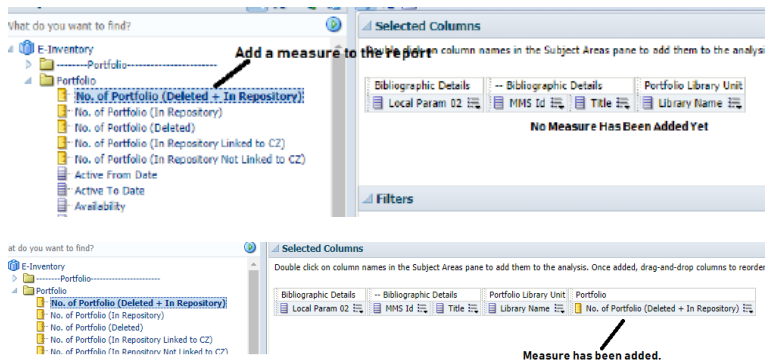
hat do you want to find?

E-Inventory
--------Portfolio----------------------
Portfolio
No. of Portfolio (Deleted + In Repository)
No. of Portfolio (In Repository)
No. of Portfolio (Deleted)
No. of Portfolio (In Repository Linked to CZ)
No. of Portfolio (In Repository Not Linked to CZ)
Active From Date
Active To Date
Availability

Add a measure to the report

Selected Columns

Double click on column names in the Subject Areas pane to add them to the analysis

| Bibliographic Details | -- Bibliographic Details | | Portfolio Library Unit |
|---|---|---|---|
| Local Param 02 | MMS Id | Title | Library Name |

No Measure Has Been Added Yet

Filters

at do you want to find?

E-Inventory
--------Portfolio----------------------
Portfolio
No. of Portfolio (Deleted + In Repository)
No. of Portfolio (In Repository)
No. of Portfolio (Deleted)
No. of Portfolio (In Repository Linked to CZ)
No. of Portfolio (In Repository Not Linked to CZ)

Selected Columns

Double click on column names in the Subject Areas pane to add them to the analysis. Once added, drag-and-drop columns to reorder

| Bibliographic Details | -- Bibliographic Details | | Portfolio Library Unit | Portfolio |
|---|---|---|---|---|
| Local Param 02 | MMS Id | Title | Library Name | No. of Portfolio (Deleted + In Repository) |

Measure has been added.